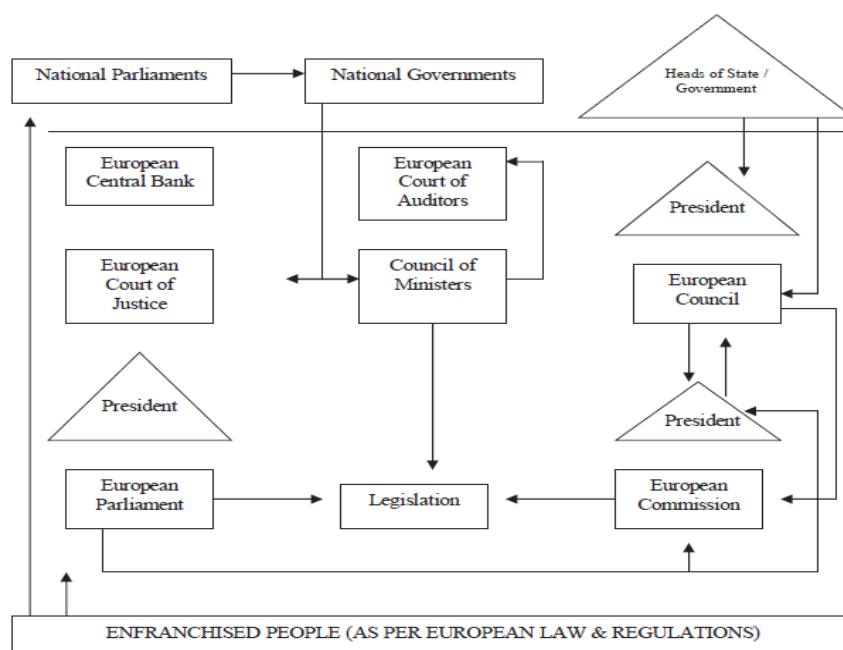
National Parliaments

National Governments

Heads of State / Government

European Central Bank

European Court of Auditors

President

European Court of Justice

Council of Ministers

European Council

President

President

European Parliament

Legislation

European Commission

ENFRANCHISED PEOPLE (AS PER EUROPEAN LAW & REGULATIONS)